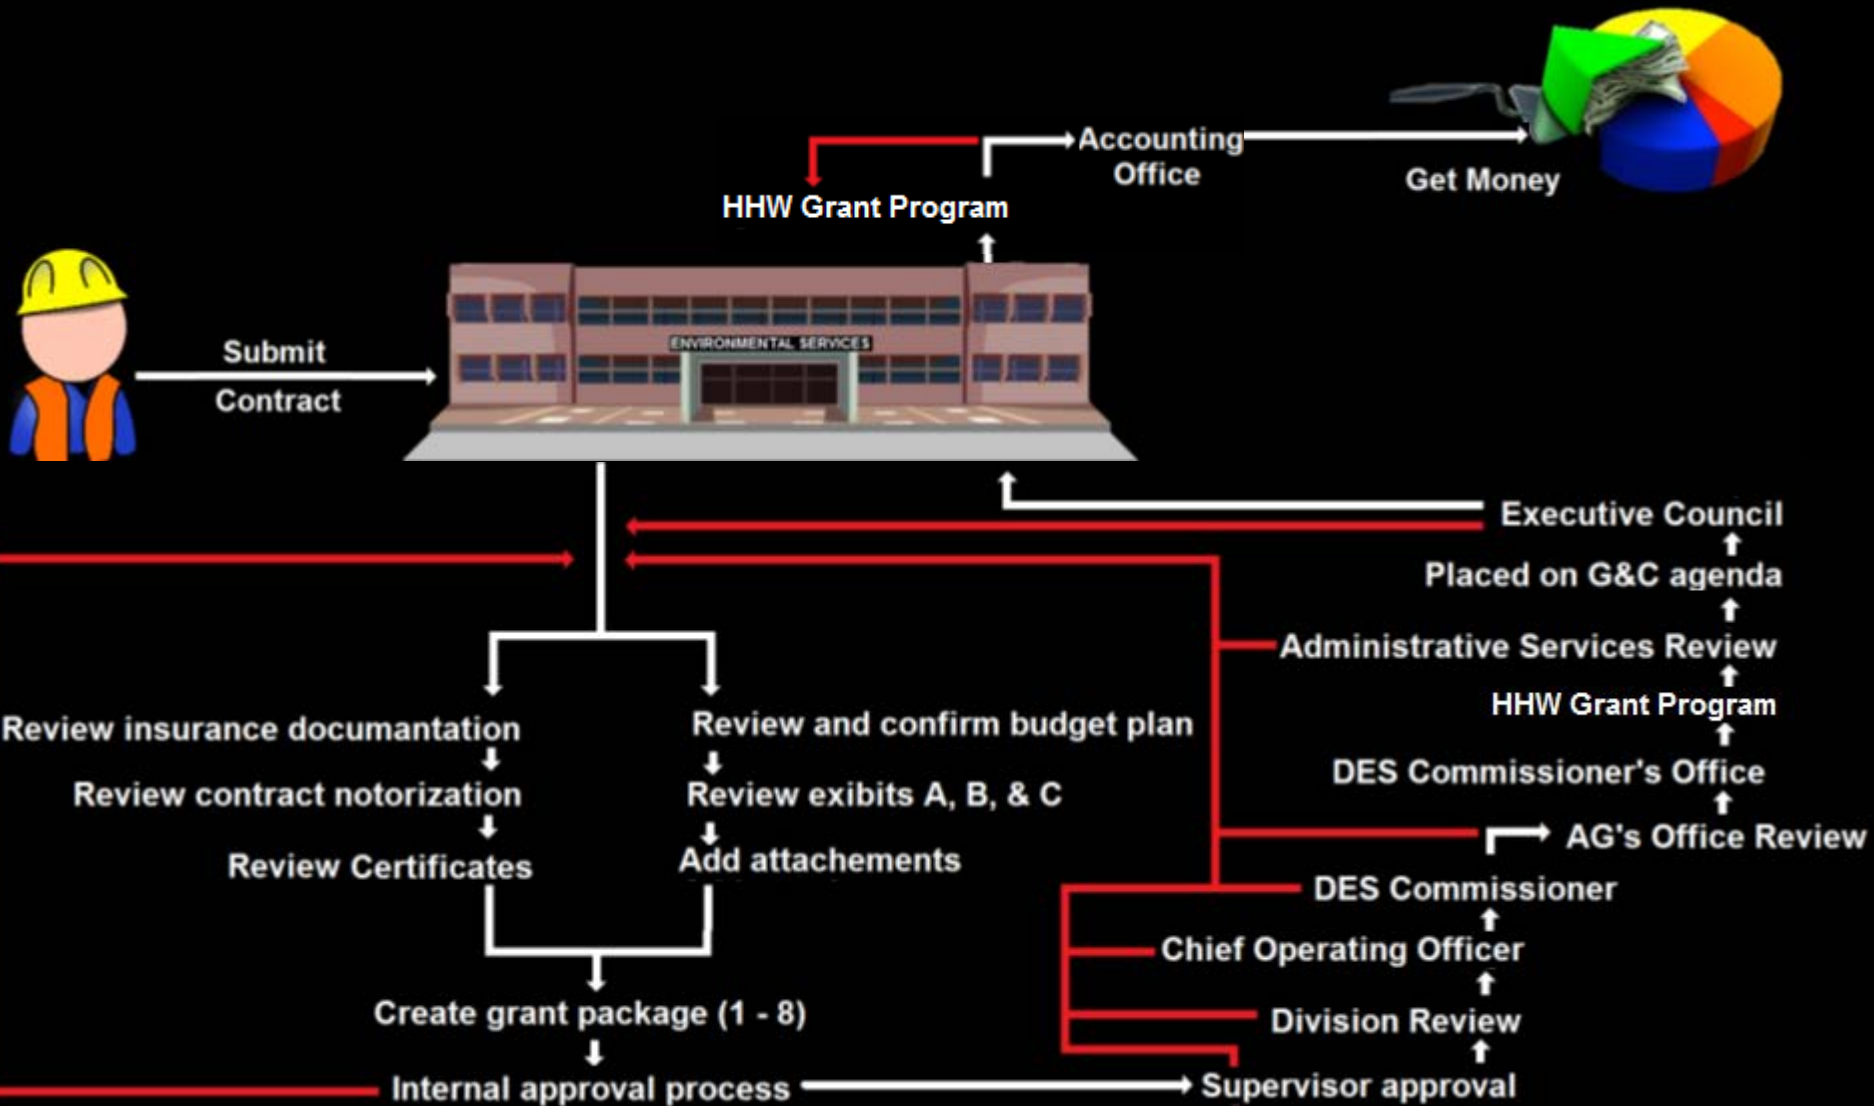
Accounting Office

Get Money

HHW Grant Program

Submit

Contract

ENVIRONMENTAL SERVICES

Executive Council

Placed on G&C agenda

Administrative Services Review

HHW Grant Program

DES Commissioner's Office

AG's Office Review

DES Commissioner

Chief Operating Officer

Division Review

Supervisor approval

Review insurance documantation

Review contract notorization

Review Certificates

Review and confirm budget plan

Review exibits A, B, & C

Add attachements

Create grant package (1 - 8)

Internal approval process